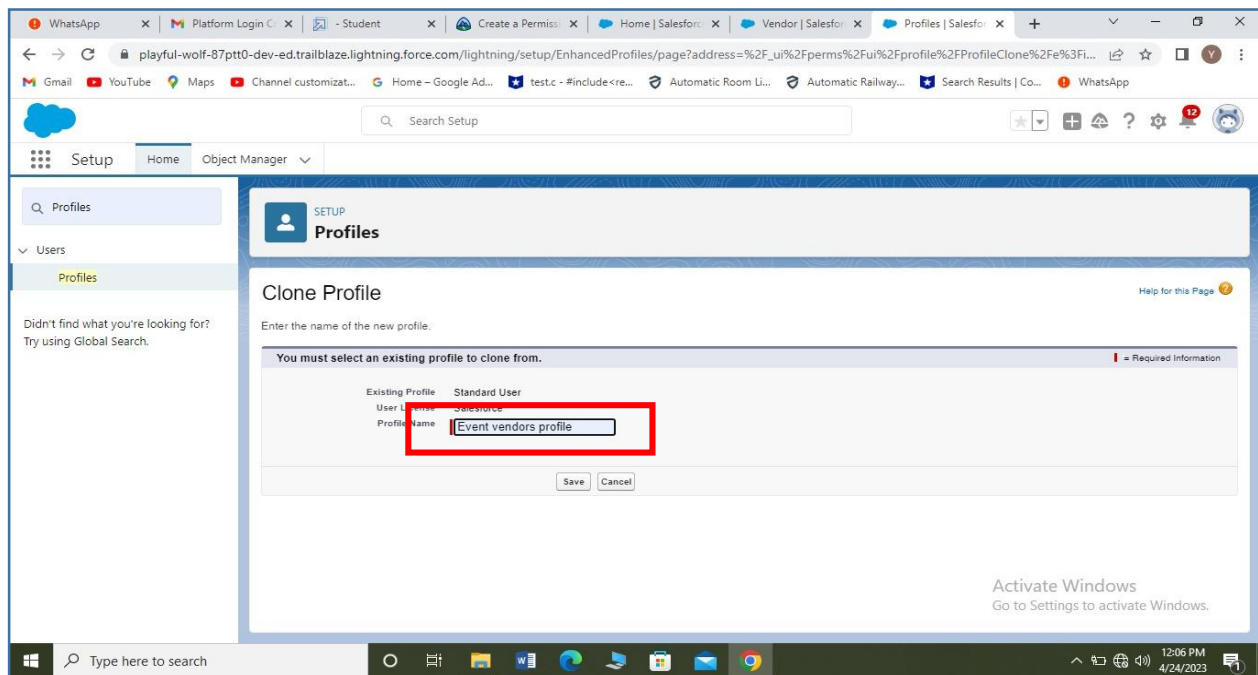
WhatsApp | Platform Login C | - Student | Create a Permiss | Home | Salesforc | Vendor | Salesfor | Profiles | Salesfor

playful-wolf-87ptt0-dev-ed.trailblaze.lightning.force.com/lightning/setup/EnhancedProfiles/page?address=%2F_ui%2Fperms%2Fui%2Fprofile%2FProfileClone%2Fe%3Fi...

Gmail YouTube Maps Channel customizat... Home – Google Ad... test.c - #include<re... Automatic Room Li... Automatic Railway... Search Results | Co... WhatsApp

Search Setup

12

Setup Home Object Manager

Profiles

Users

Profiles

Didn't find what you're looking for? Try using Global Search.

SETUP
Profiles

Clone Profile

Help for this Page

Enter the name of the new profile.

You must select an existing profile to clone from.

= Required Information

Existing Profile Standard User
User License Salesforce
Profile Name Event vendors profile

Save Cancel

Activate Windows
Go to Settings to activate Windows.

Type here to search

12:06 PM
4/24/2023